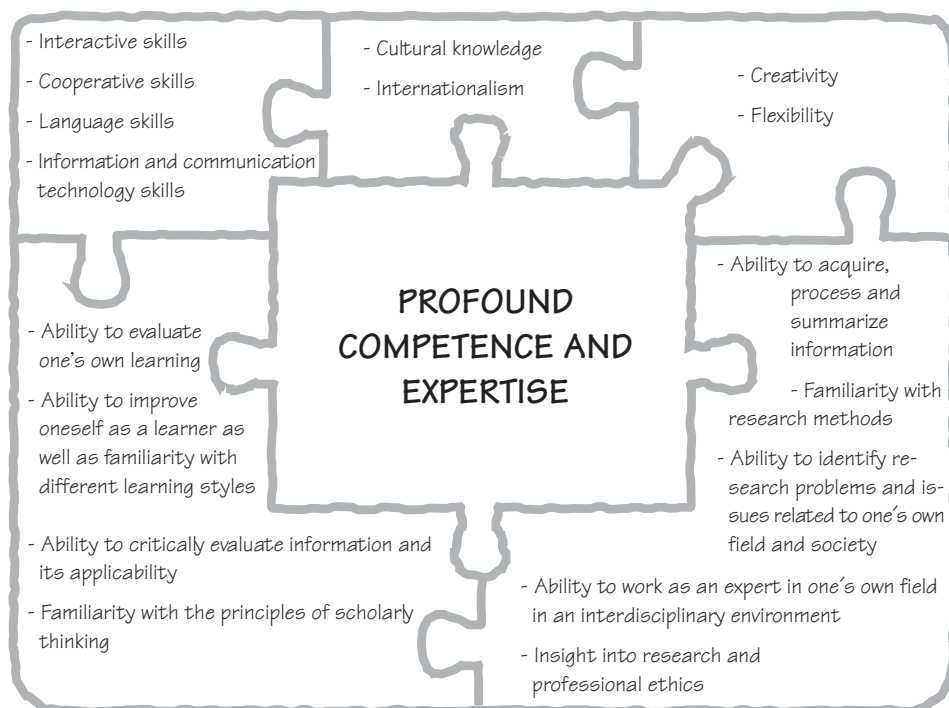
- Interactive skills

- Cooperative skills

- Language skills

- Information and communication technology skills

- Cultural knowledge

- Internationalism

- Creativity

- Flexibility

PROFOUND COMPETENCE AND EXPERTISE

- Ability to evaluate one's own learning

- Ability to improve oneself as a learner as well as familiarity with different learning styles

- Ability to acquire, process and summarize information

- Familiarity with research methods

- Ability to identify research problems and issues related to one's own field and society

- Ability to critically evaluate information and its applicability

- Familiarity with the principles of scholarly thinking

- Ability to work as an expert in one's own field in an interdisciplinary environment

- Insight into research and professional ethics